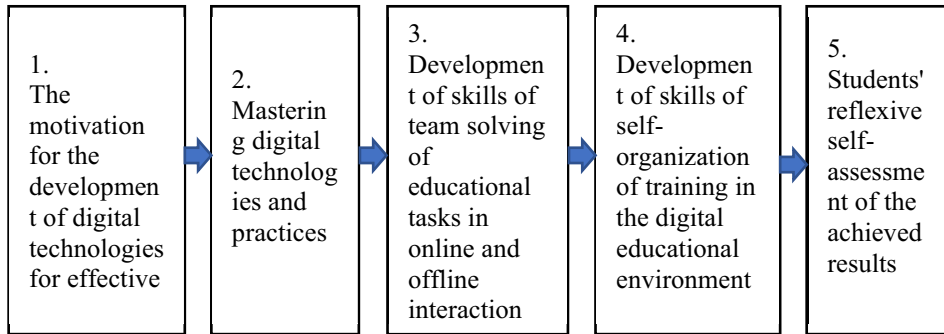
1.
The motivation for the development of digital technologies for effective

2.
Mastering digital technologies and practices

3.
Development of skills of team solving of educational tasks in online and offline interaction

4.
Development of skills of self-organization of training in the digital educational environment

5.
Students' reflexive self-assessment of the achieved results